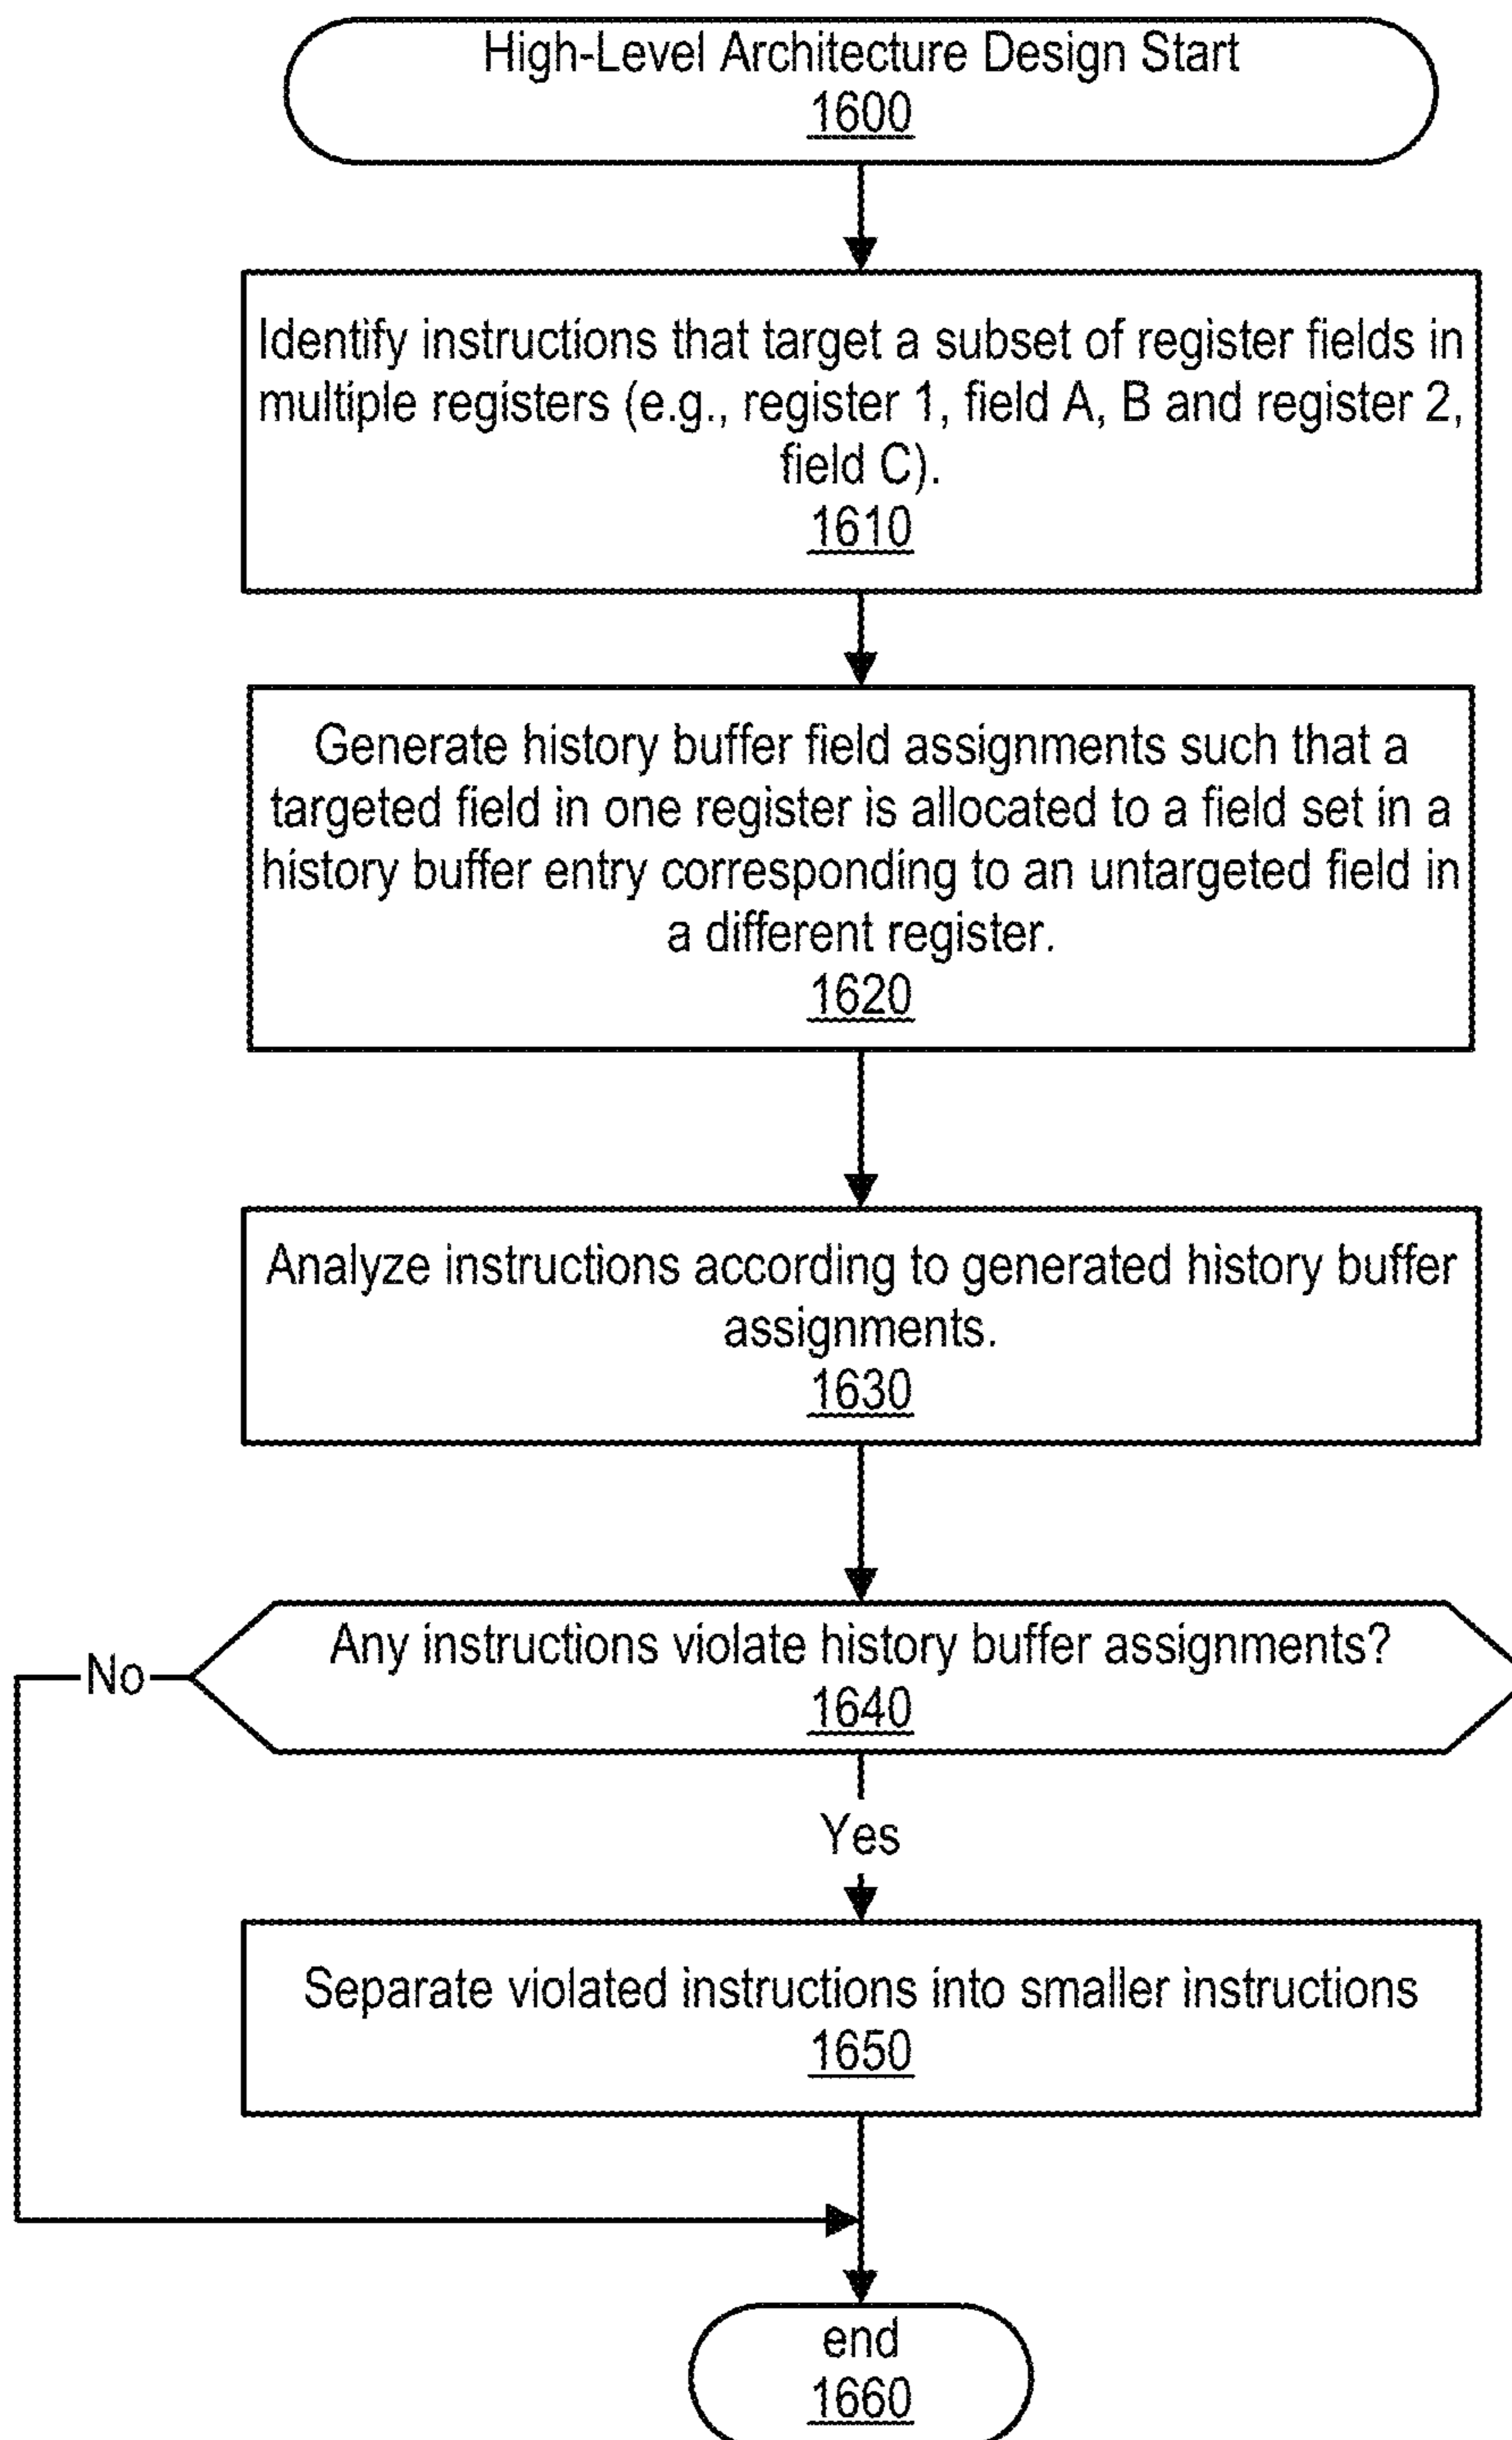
High-Level Architecture Design Start
1600

Identify instructions that target a subset of register fields in multiple registers (e.g., register 1, field A, B and register 2, field C).
1610

Generate history buffer field assignments such that a targeted field in one register is allocated to a field set in a history buffer entry corresponding to an untargeted field in a different register.
1620

Analyze instructions according to generated history buffer assignments.
1630

Any instructions violate history buffer assignments?
1640

No

Yes

Separate violated instructions into smaller instructions
1650

end
1660